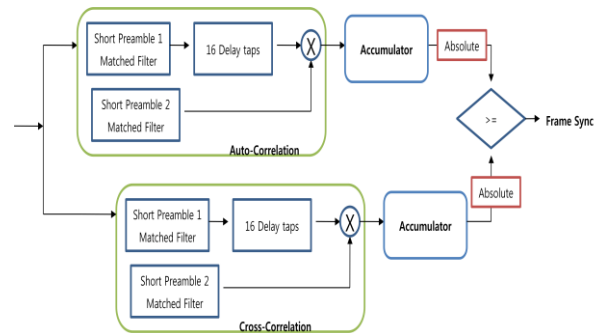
Short Preamble 1
Matched Filter

16 Delay taps

X

Accumulator

Absolute

Short Preamble 2
Matched Filter

Auto-Correlation

>=

Frame Sync

Absolute

Short Preamble 1
Matched Filter

16 Delay taps

X

Accumulator

Short Preamble 2
Matched Filter

Cross-Correlation